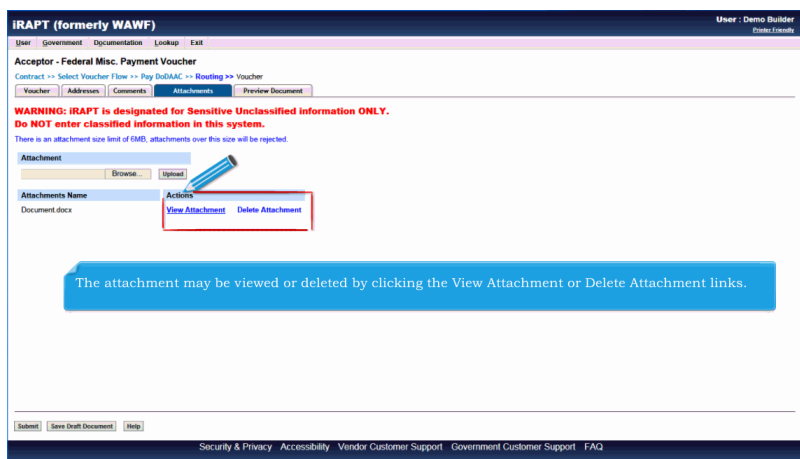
iRAPT (formerly WAWF)

User : Demo Builder
Printer Friendly

User Government Documentation Lookup Exit

Acceptor - Federal Misc. Payment Voucher

Contract >> Select Voucher Flow >> Pay DoDAAC >> Routing >> Voucher

Voucher Addresses Comments Attachments Preview Document

WARNING: iRAPT is designated for Sensitive Unclassified information ONLY.
Do NOT enter classified information in this system.

There is an attachment size limit of 6MB, attachments over this size will be rejected.

Attachment

Browse... Upload

| Attachments Name | Actions |
|---|---|
| Document.docx | View Attachment Delete Attachment |

The attachment may be viewed or deleted by clicking the View Attachment or Delete Attachment links.

Submit Save Draft Document Help

Security & Privacy Accessibility Vendor Customer Support Government Customer Support FAQ